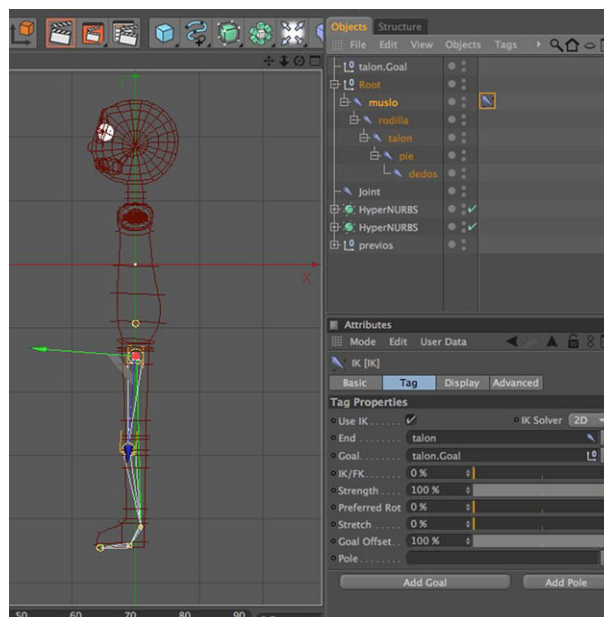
Objects Structure
File Edit View Objects Tags
talon.Goal
Root
muslo
rodilla
talon
pie
dedos
Joint
HyperNURBS
HyperNURBS
previos
X
Attributes
Mode Edit User Data
IK [IK]
Basic Tag Display Advanced
Tag Properties
Use IK ✓
IK Solver 2D
End talon
Goal talon.Goal
IK/FK 0 %
Strength 100 %
Preferred Rot 0 %
Stretch 0 %
Goal Offset 100 %
Pole
Add Goal
Add Pole
50 60 70 80 90